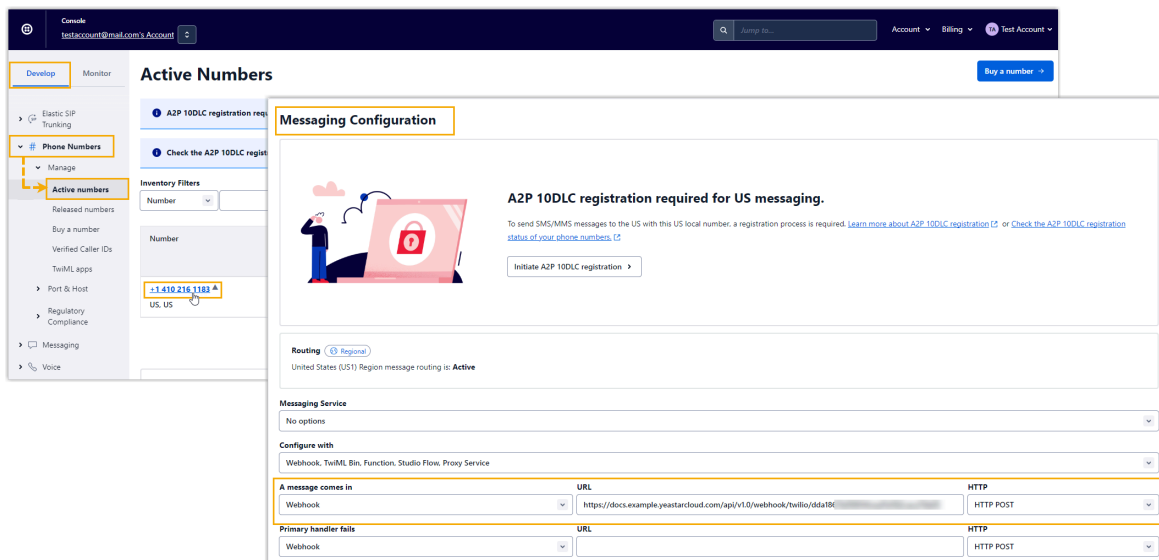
Console
testaccount@mail.com's Account

Jump to...

Account
Billing
TA Test Account

Develop
Monitor

Elastic SIP Trunking
Phone Numbers
Manage
Active numbers
Released numbers
Buy a number
Verified Caller IDs
TwiML apps
Port & Host
Regulatory Compliance
Messaging
Voice

Active Numbers

Buy a number →

A2P 10DLC registration requ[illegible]

Check the A2P 10DLC regist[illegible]

Inventory Filters
Number

Number

+1 410 216 1183
US, US

Messaging Configuration

A2P 10DLC registration required for US messaging.

To send SMS/MMS messages to the US with this US local number, a registration process is required. Learn more about A2P 10DLC registration or Check the A2P 10DLC registration status of your phone numbers.

Initiate A2P 10DLC registration >

Routing Regional
United States (US1) Region message routing is: Active

Messaging Service
No options

Configure with
Webhook, TwiML Bin, Function, Studio Flow, Proxy Service

A message comes in
Webhook
URL
https://docs.example.yeastarcloud.com/api/v1.0/webhook/twilio/dda18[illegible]
HTTP
HTTP POST

Primary handler fails
Webhook
URL
HTTP
HTTP POST